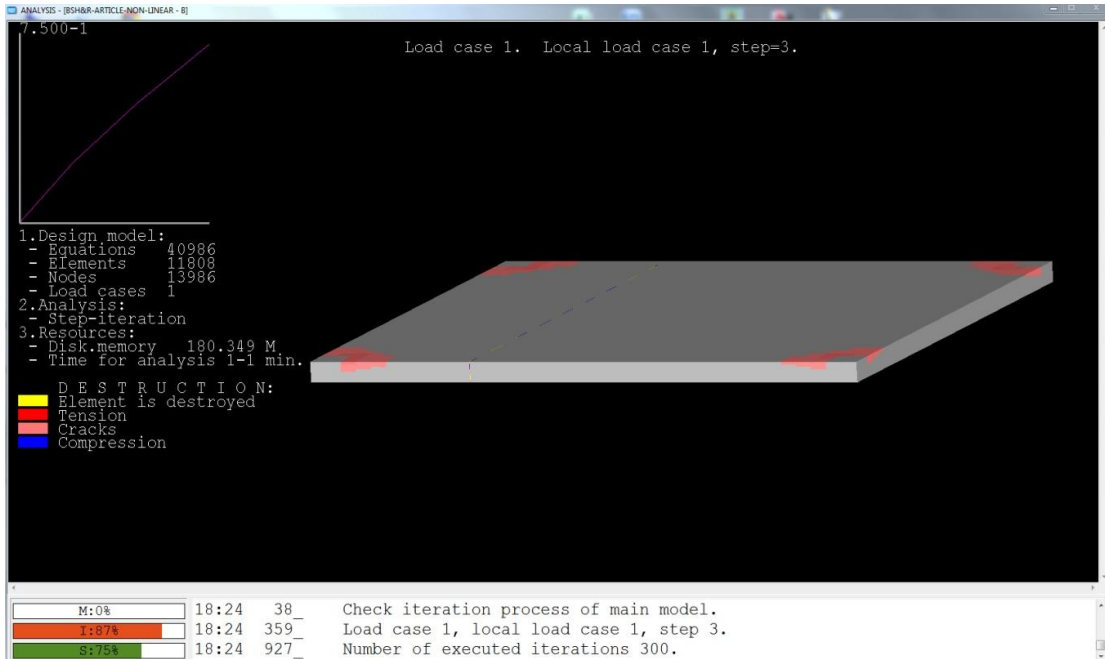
ANALYSIS - [BSH&R-ARTICLE-NON-LINEAR - B]

7.500-1

Load case 1. Local load case 1, step=3.

1.Design model:
- Equations 40986
- Elements 11808
- Nodes 13986
- Load cases 1
2.Analysis:
- Step-iteration
3.Resources:
- Disk.memory 180.349 M
- Time for analysis 1-1 min.

D E S T R U C T I O N:
Element is destroyed
Tension
Cracks
Compression

| | | | |
|---|---|---|---|
| M:0% | 18:24 | 38_ | Check iteration process of main model. |
| I:87% | 18:24 | 359_ | Load case 1, local load case 1, step 3. |
| S:75% | 18:24 | 927_ | Number of executed iterations 300. |